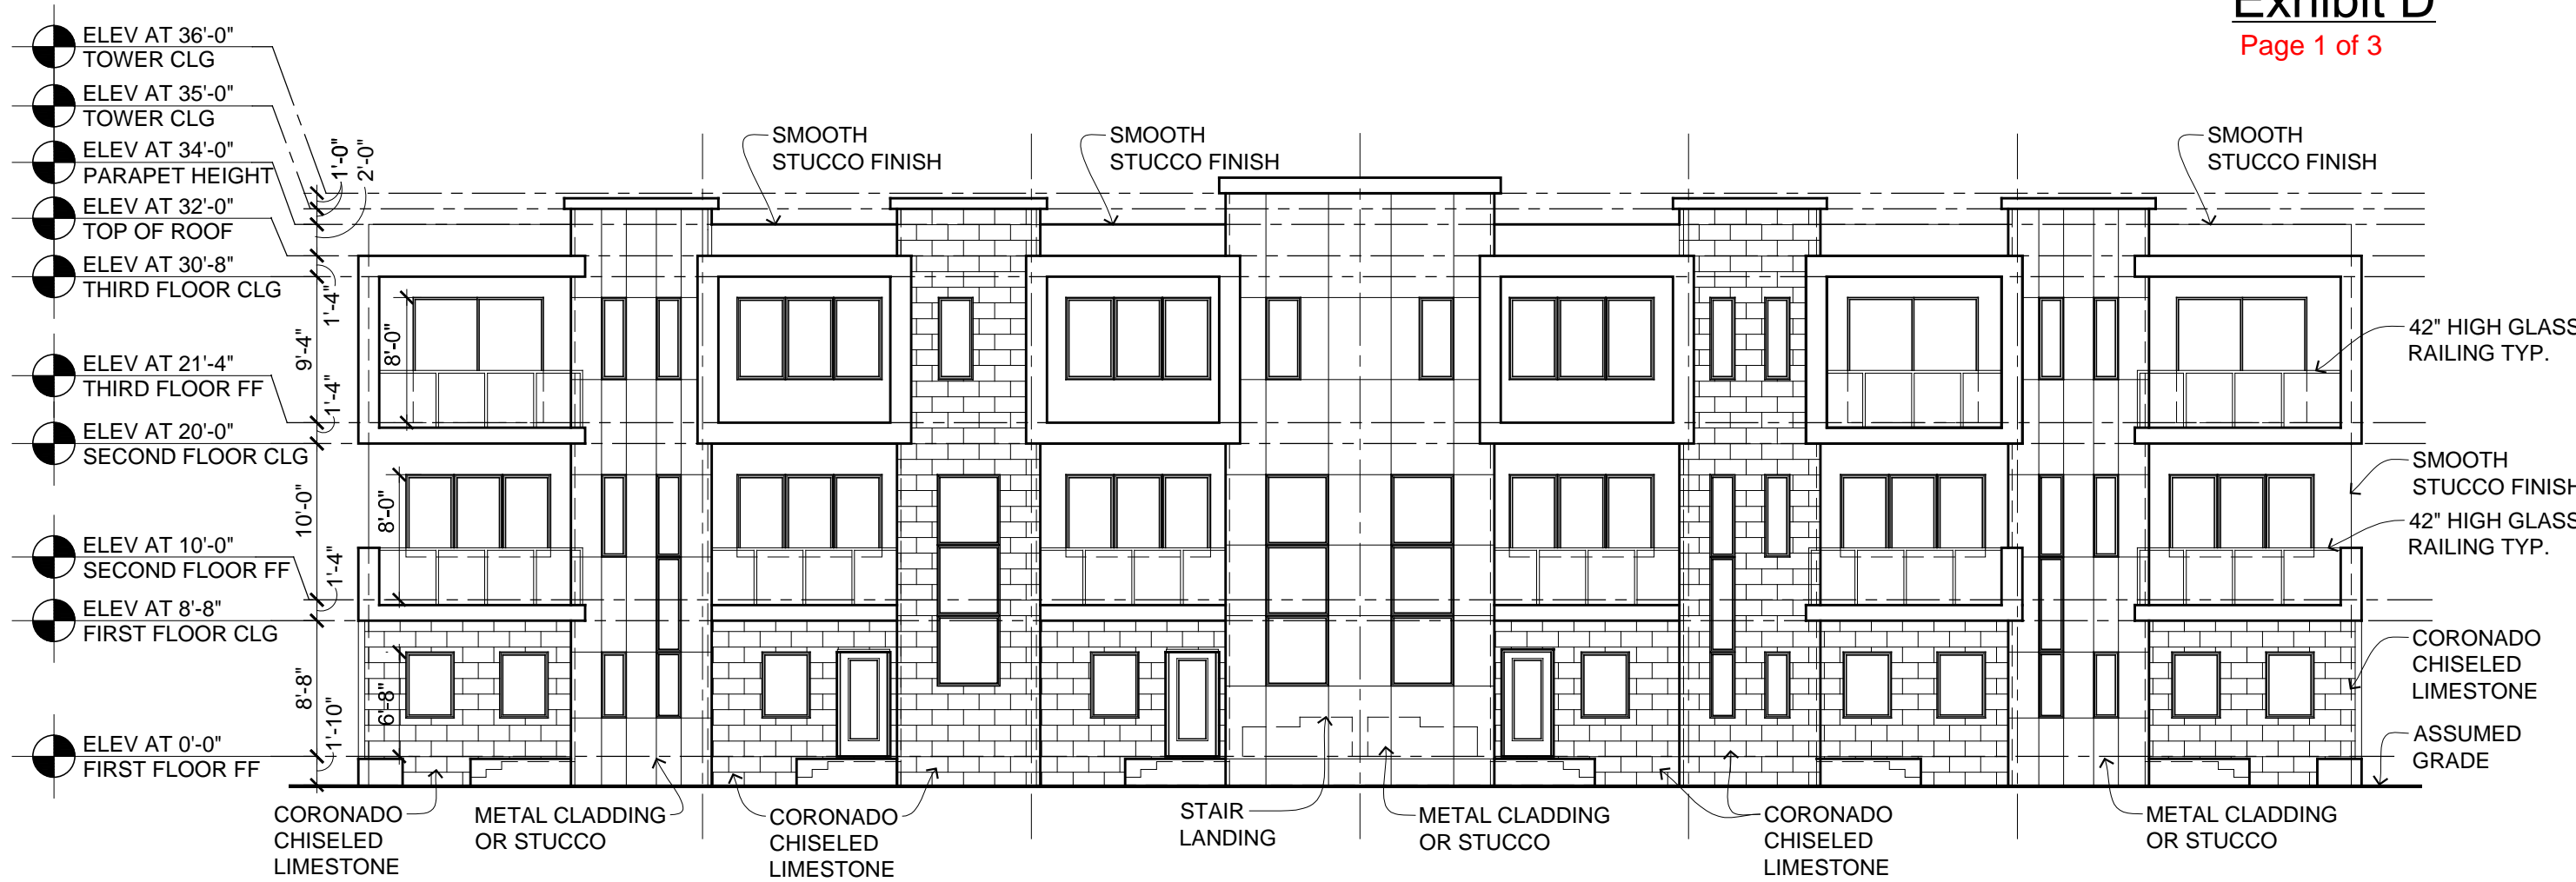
Exhibit D
Page 1 of 3

ELEV AT 36'-0"
TOWER CLG
ELEV AT 35'-0"
TOWER CLG
ELEV AT 34'-0"
PARAPET HEIGHT
ELEV AT 32'-0"
TOP OF ROOF
ELEV AT 30'-8"
THIRD FLOOR CLG
ELEV AT 21'-4"
THIRD FLOOR FF
ELEV AT 20'-0"
SECOND FLOOR CLG
ELEV AT 10'-0"
SECOND FLOOR FF
ELEV AT 8'-8"
FIRST FLOOR CLG
ELEV AT 0'-0"
FIRST FLOOR FF

1'-0"
2'-0"
1'-4"
9'-4"
8'-0"
1'-4"
10'-0"
8'-0"
1'-4"
8'-8"
6'-8"
1'-10"

SMOOTH
STUCCO FINISH

SMOOTH
STUCCO FINISH

SMOOTH
STUCCO FINISH

42" HIGH GLASS
RAILING TYP.

SMOOTH
STUCCO FINISH

42" HIGH GLASS
RAILING TYP.

CORONADO
CHISELED
LIMESTONE

ASSUMED
GRADE

CORONADO
CHISELED
LIMESTONE

METAL CLADDING
OR STUCCO

CORONADO
CHISELED
LIMESTONE

STAIR
LANDING

METAL CLADDING
OR STUCCO

CORONADO
CHISELED
LIMESTONE

METAL CLADDING
OR STUCCO